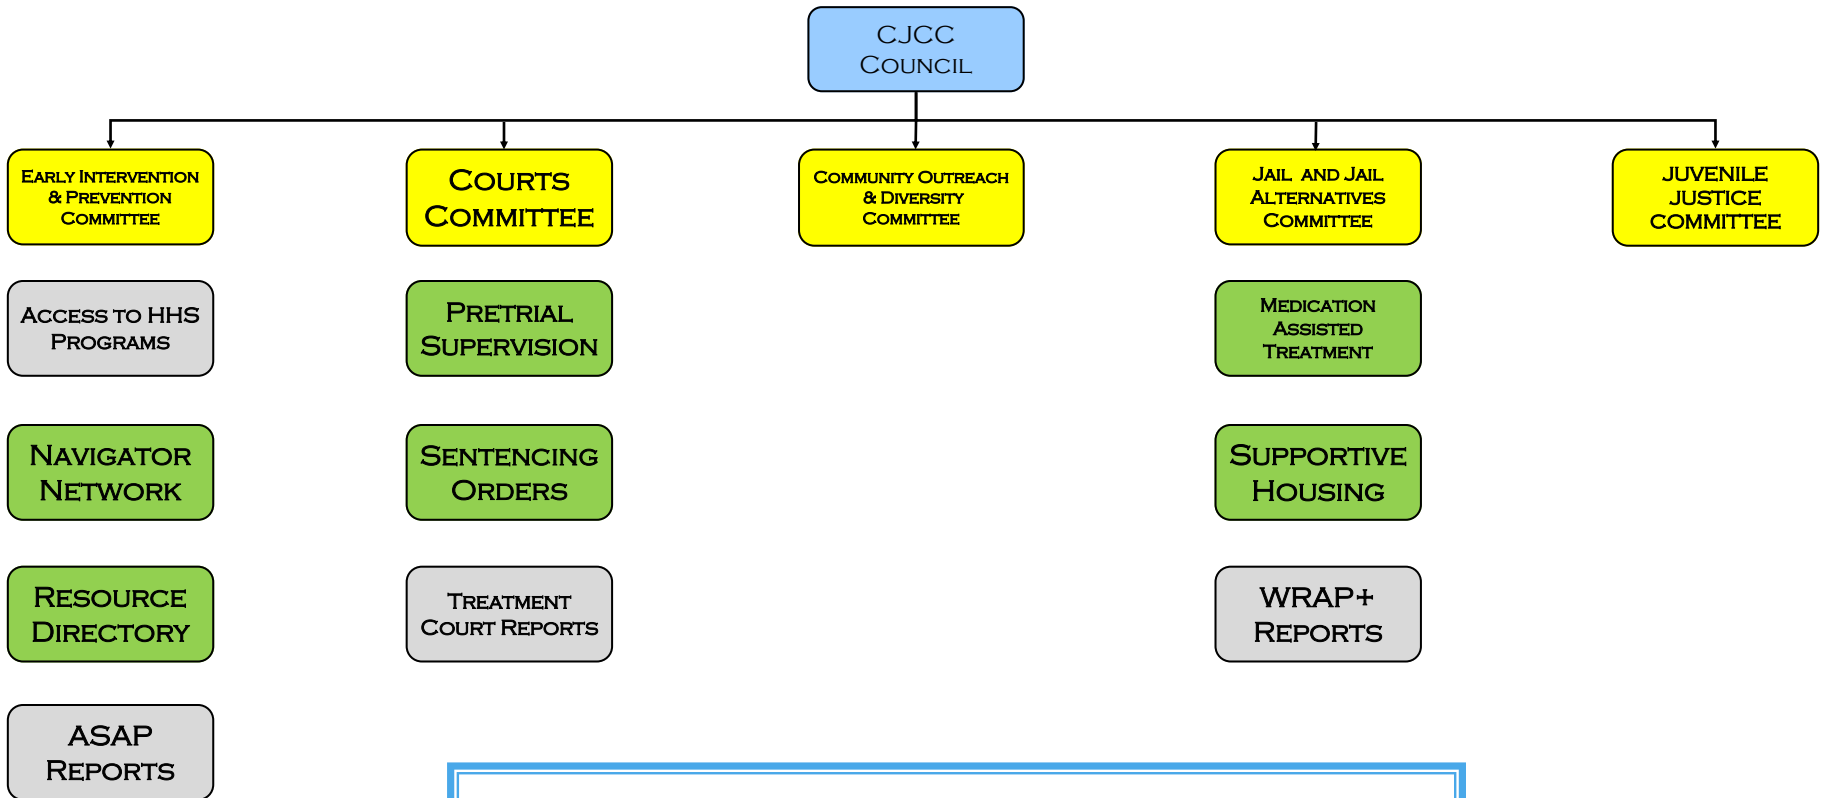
CJCC Council

Early Intervention & Prevention Committee

Courts Committee

Community Outreach & Diversity Committee

Jail and Jail Alternatives Committee

JUVENILE JUSTICE COMMITTEE

Access to HHS Programs

Navigator Network

Resource Directory

ASAP Reports

Pretrial Supervision

Sentencing Orders

Treatment Court Reports

Medication Assisted Treatment

Supportive Housing

WRAP+ Reports